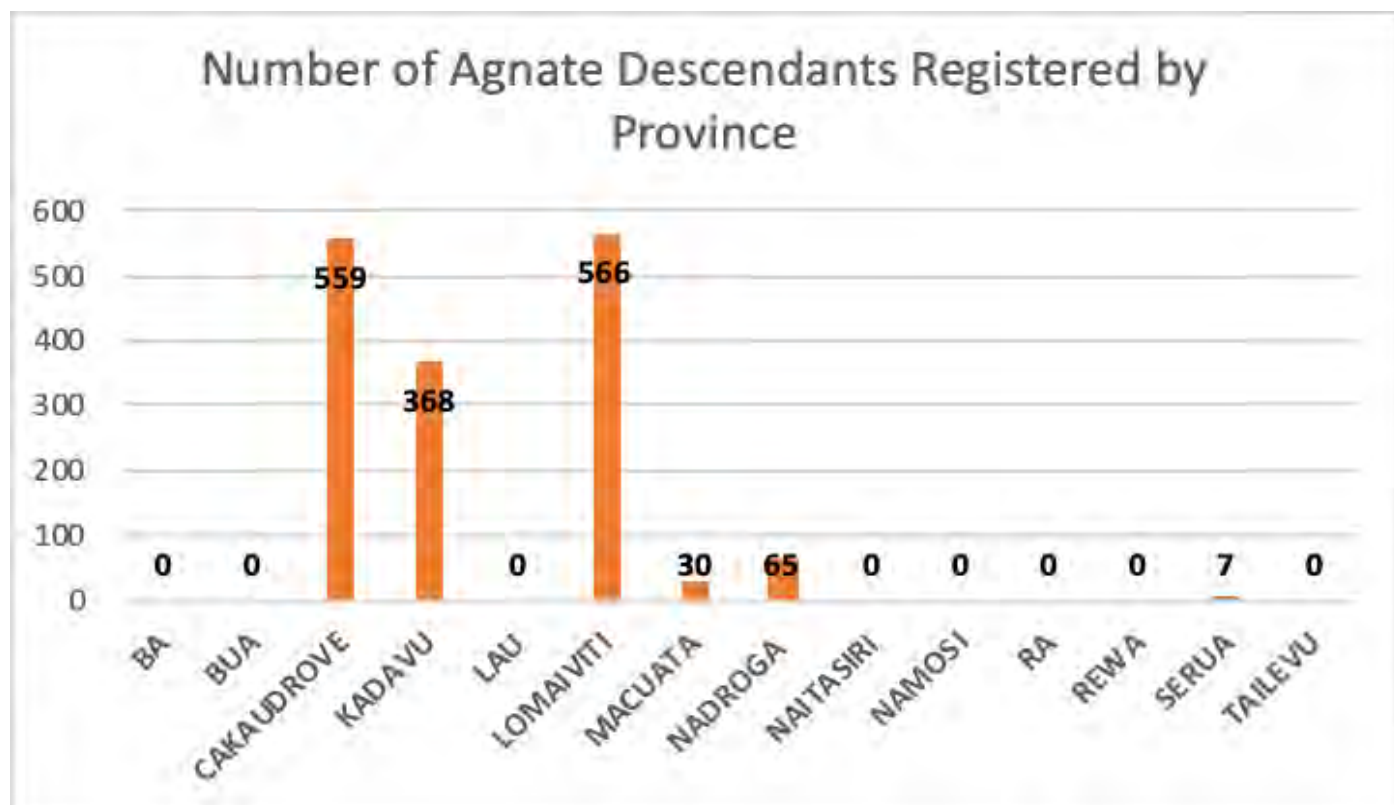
Number of Agnate Descendants Registered by Province

600
500
400
300
200
100
0

0 0 559 368 0 566 30 65 0 0 0 0 7 0

BA
BUA
CAKAUDROVE
KADAVU
LAU
LOMAIVITI
MACUATA
NADROGA
NAITASIRI
NAMOSI
RA
REWA
SERUA
TAILEVU